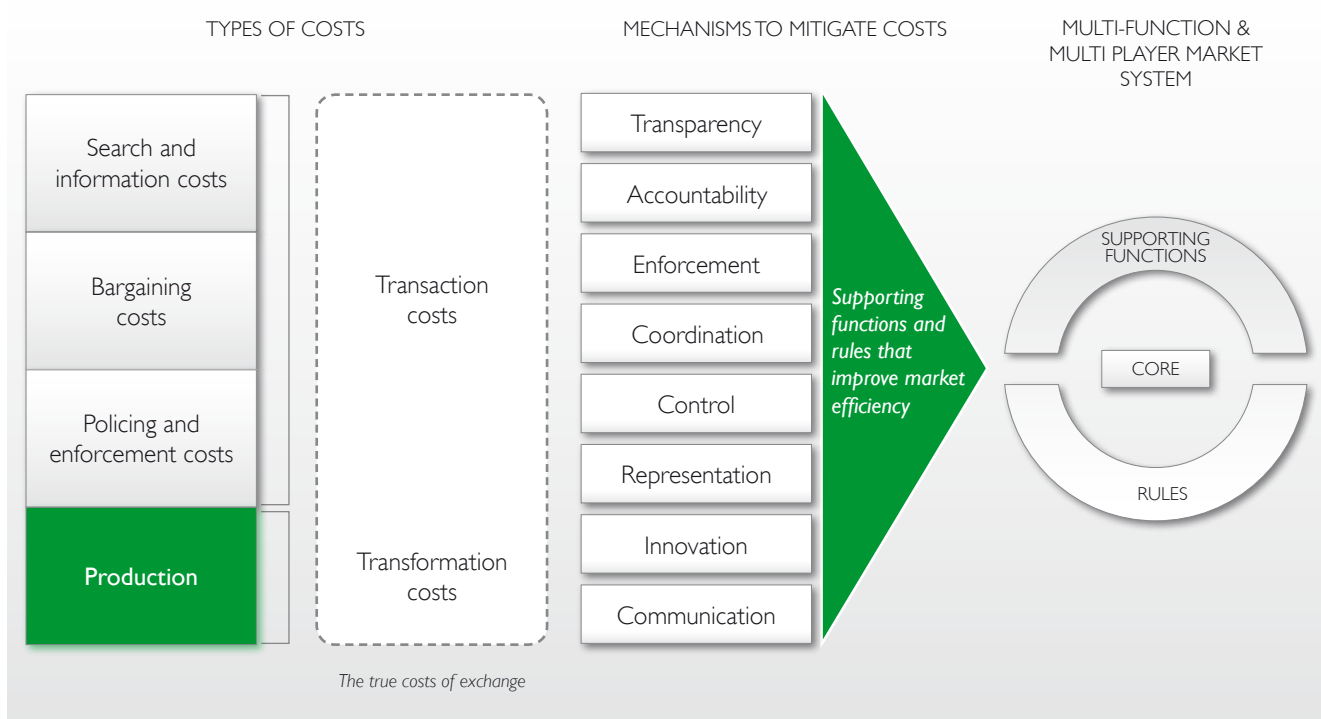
TYPES OF COSTS

MECHANISMS TO MITIGATE COSTS

MULTI-FUNCTION & MULTI PLAYER MARKET SYSTEM

Search and information costs

Bargaining costs

Policing and enforcement costs

Production

Transaction costs

Transformation costs

The true costs of exchange

Transparency

Accountability

Enforcement

Coordination

Control

Representation

Innovation

Communication

Supporting functions and rules that improve market efficiency

SUPPORTING FUNCTIONS

CORE

RULES